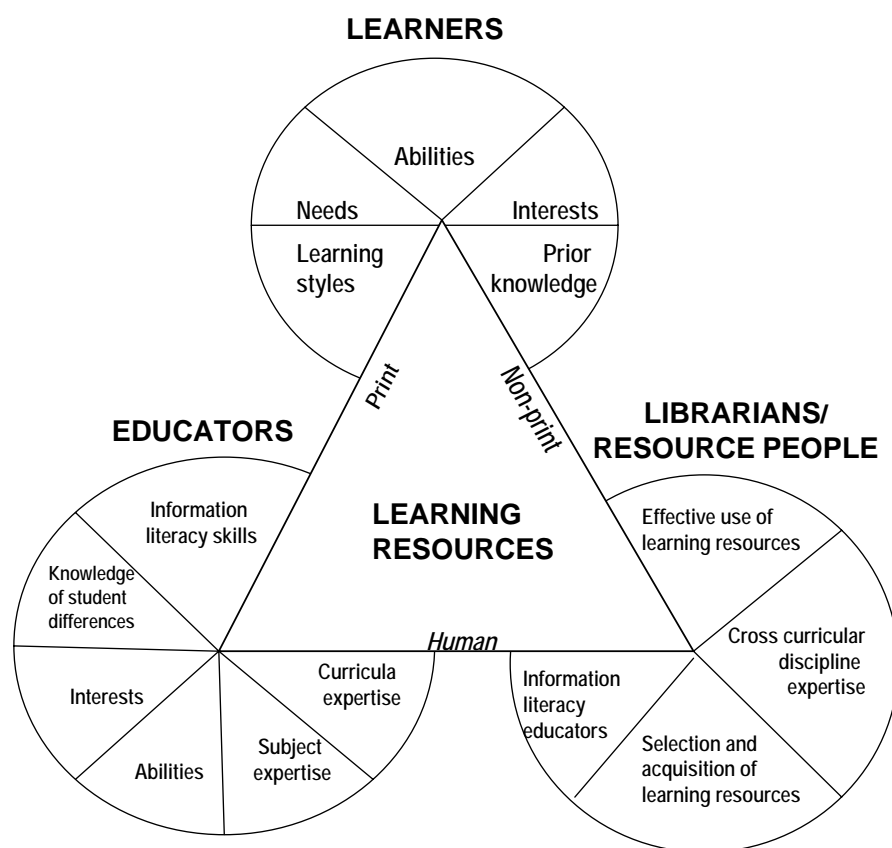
LEARNERS

Abilities

Needs

Interests

Learning styles

Prior knowledge

Print

Non-print

EDUCATORS

LIBRARIANS/ RESOURCE PEOPLE

LEARNING RESOURCES

Information literacy skills

Knowledge of student differences

Interests

Abilities

Subject expertise

Curricula expertise

Human

Effective use of learning resources

Cross curricular discipline expertise

Information literacy educators

Selection and acquisition of learning resources